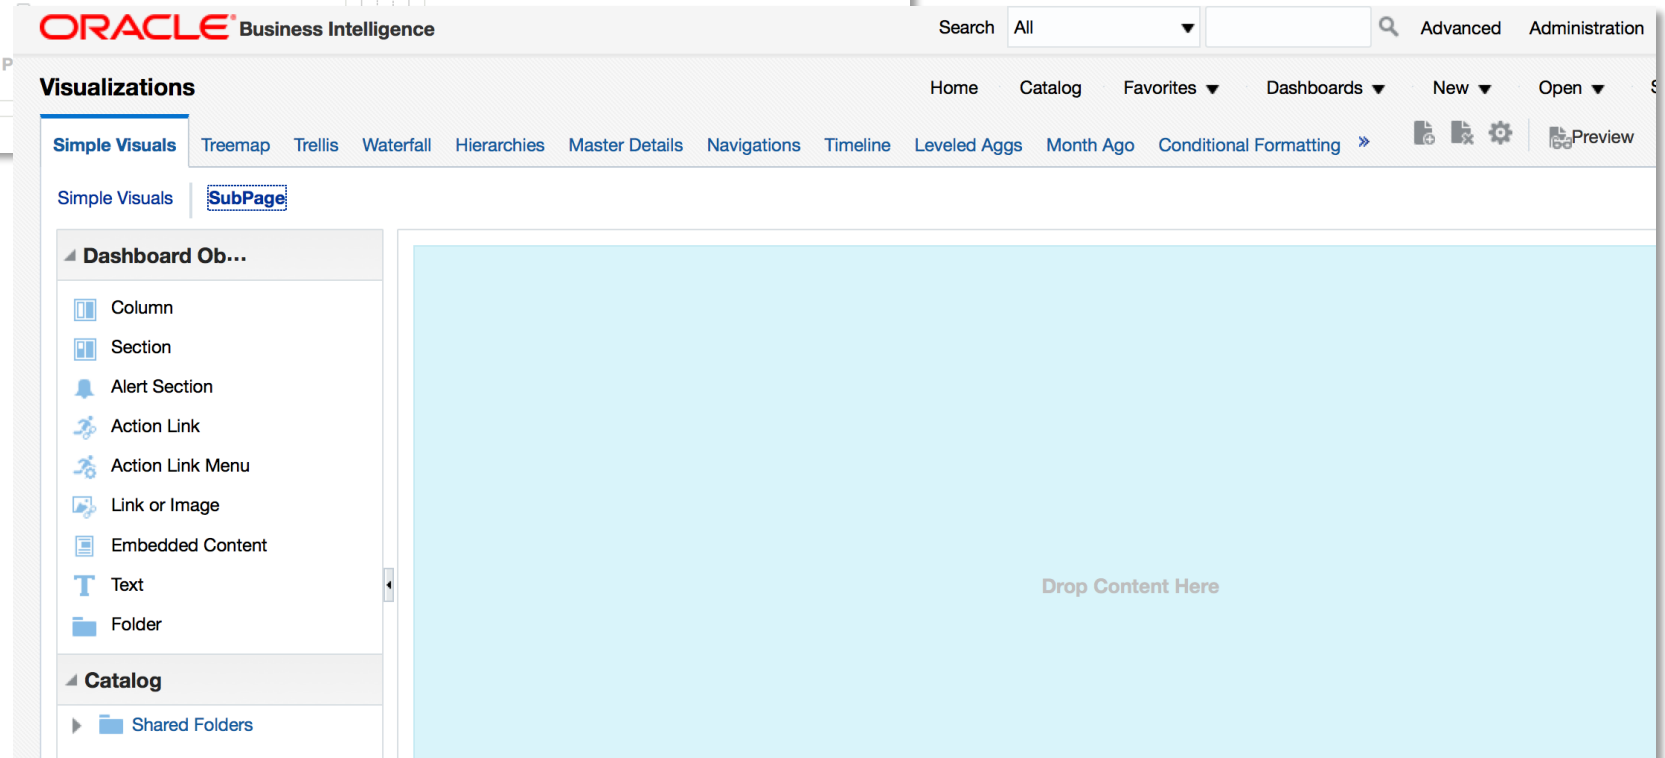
ORACLE Business Intelligence

Search All Advanced Administration

Visualizations

Home Catalog Favorites Dashboards New Open

Simple Visuals Treemap Trellis Waterfall Hierarchies Master Details Navigations Timeline Leveled Aggs Month Ago Conditional Formatting »

Preview

Simple Visuals SubPage

Dashboard Ob...

Column
Section
Alert Section
Action Link
Action Link Menu
Link or Image
Embedded Content
Text
Folder

Catalog

Shared Folders

Drop Content Here